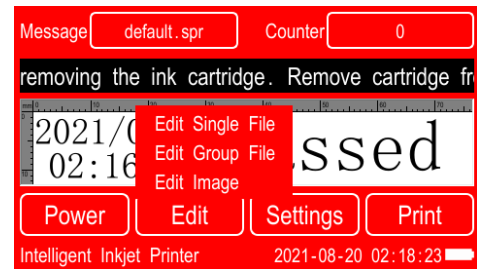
Message default.spr Counter 0

removing the ink cartridge. Remove cartridge fr

2021/0
02:16

Edit Single File
Edit Group File
Edit Image

ssed

Power Edit Settings Print

Intelligent Inkjet Printer 2021-08-20 02:18:23